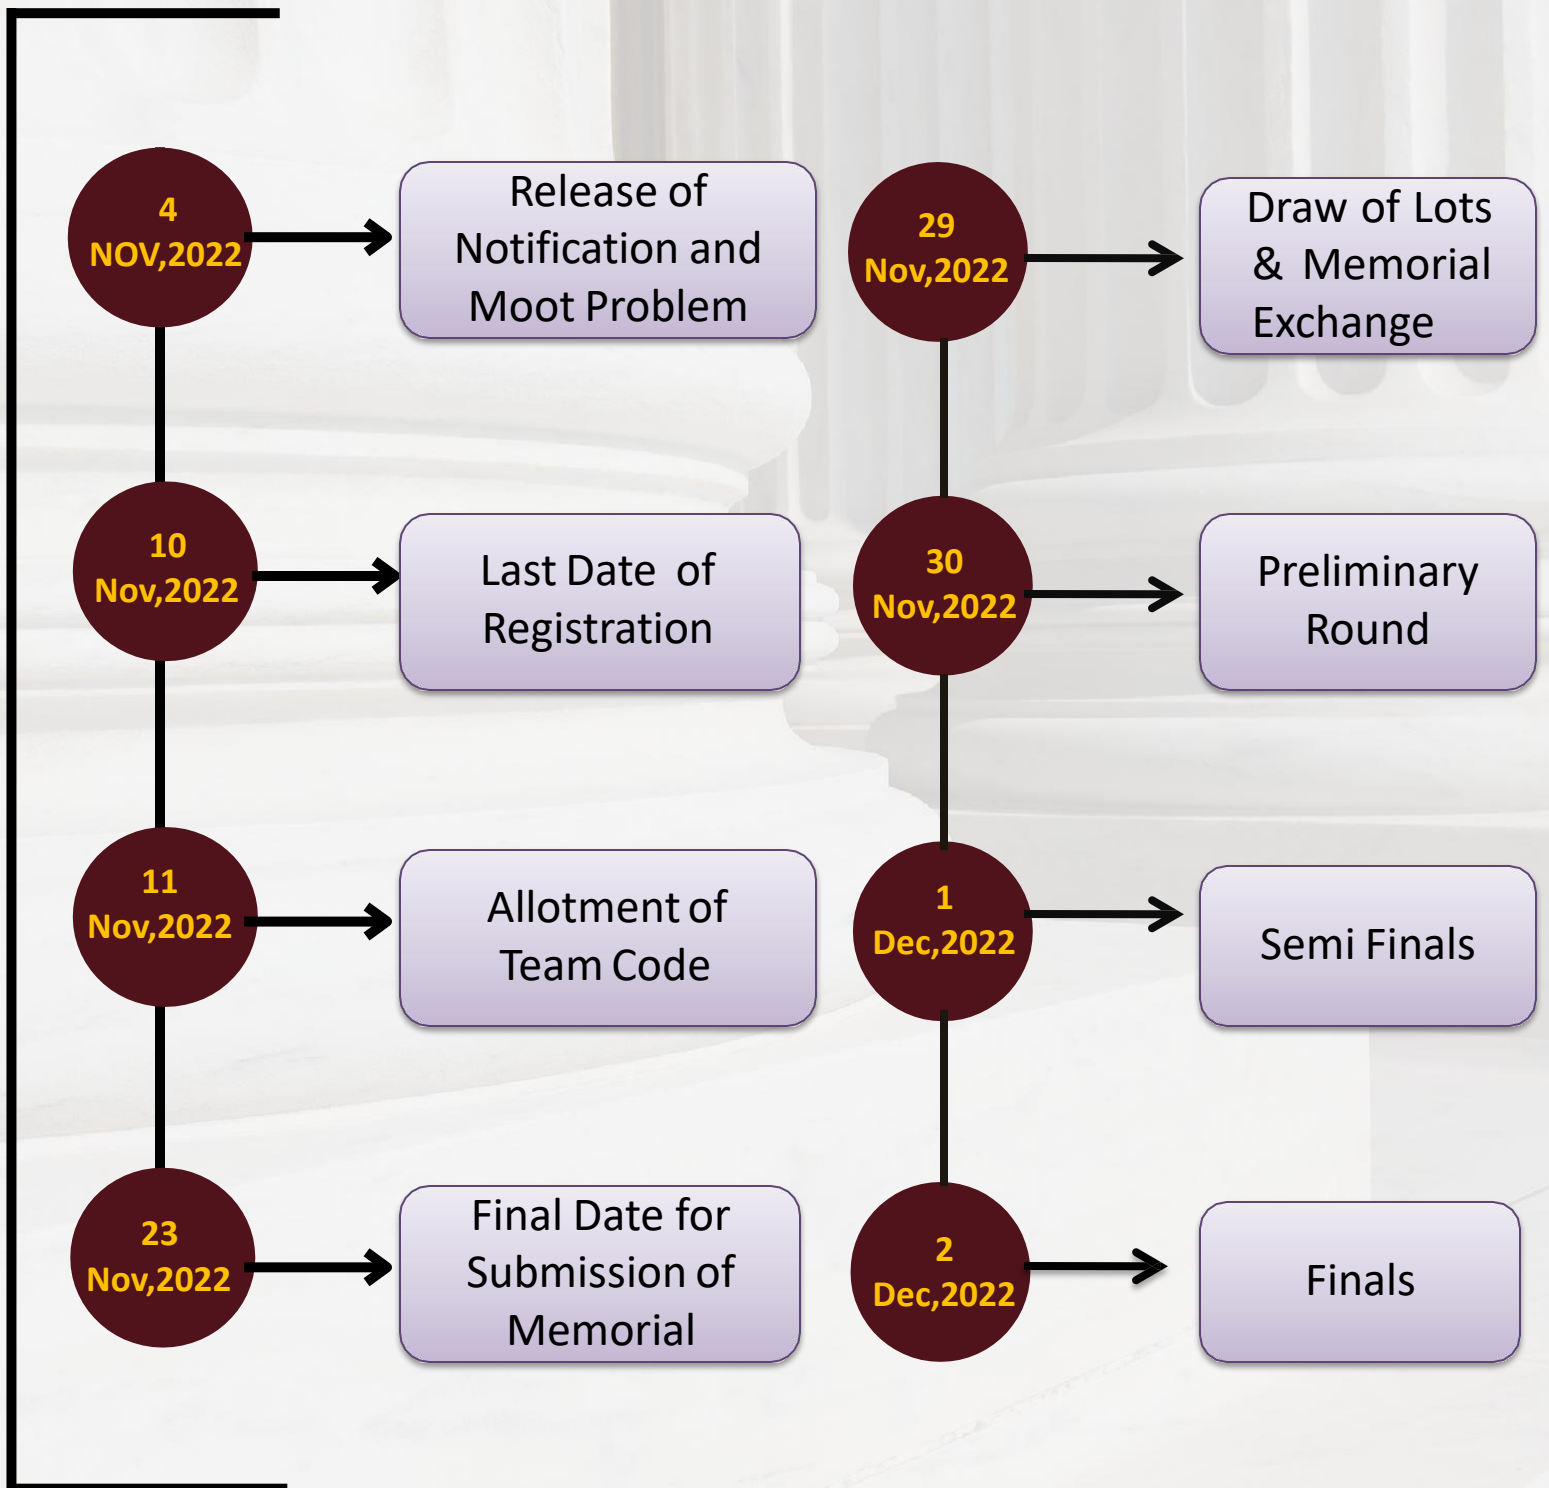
4 NOV,2022

Release of Notification and Moot Problem

10 Nov,2022

Last Date of Registration

11 Nov,2022

Allotment of Team Code

23 Nov,2022

Final Date for Submission of Memorial

29 Nov,2022

Draw of Lots & Memorial Exchange

30 Nov,2022

Preliminary Round

1 Dec,2022

Semi Finals

2 Dec,2022

Finals